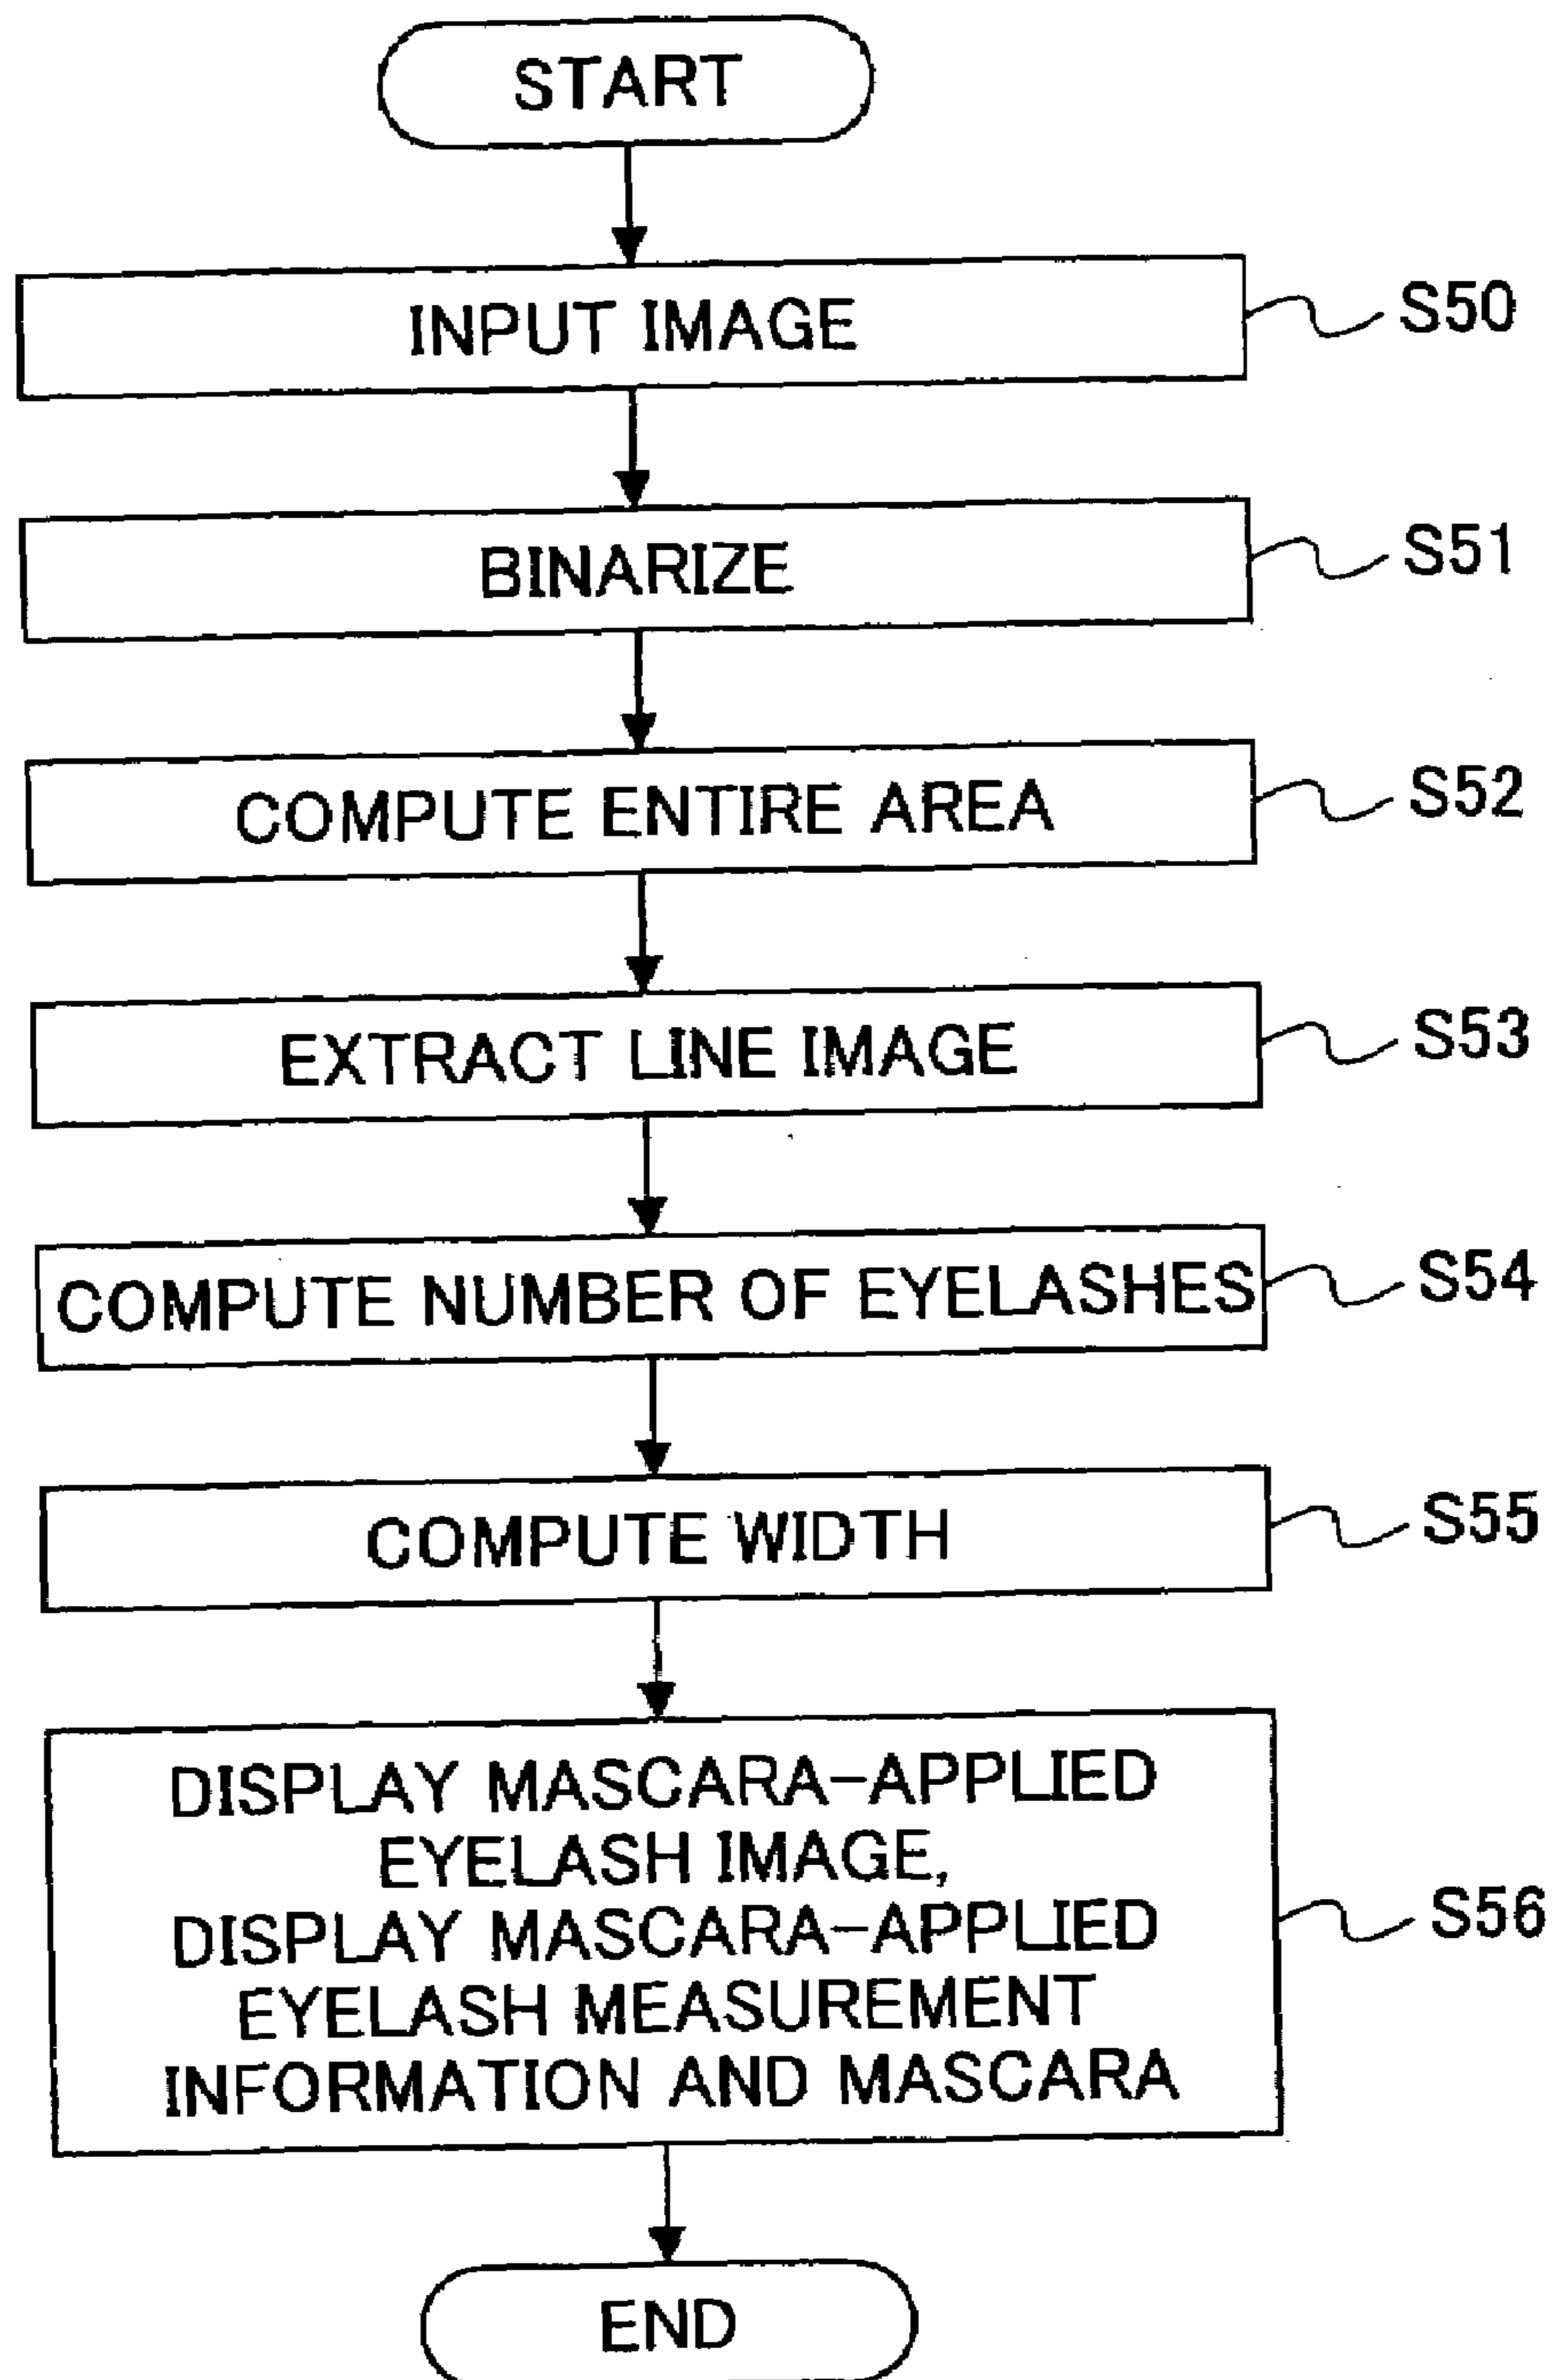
START

INPUT IMAGE

S50

BINARIZE

S51

COMPUTE ENTIRE AREA

S52

EXTRACT LINE IMAGE

S53

COMPUTE NUMBER OF EYELASHES

S54

COMPUTE WIDTH

S55

DISPLAY MASCARA-APPLIED EYELASH IMAGE, DISPLAY MASCARA-APPLIED EYELASH MEASUREMENT INFORMATION AND MASCARA

S56

END